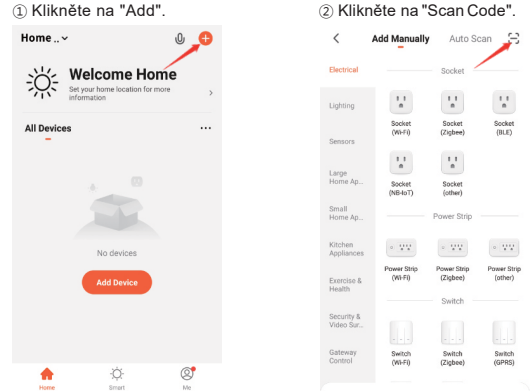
① Klikněte na "Add".

② Klikněte na "Scan Code".

Home

Welcome Home

Set your home location for more information

All Devices

...

No devices

Add Device

Home

Smart

Me

Add Manually

Auto Scan

Electrical

Lighting

Sensors

Large Home Ap...

Small Home Ap...

Kitchen Appliances

Exercise & Health

Security & Video Sur...

Gateway Control

Socket

Socket (Wi-Fi)

Socket (Zigbee)

Socket (BLE)

Socket (NB-IoT)

Socket (other)

Power Strip

Power Strip (Wi-Fi)

Power Strip (Zigbee)

Power Strip (other)

Switch

Switch (Wi-Fi)

Switch (Zigbee)

Switch (GPRS)